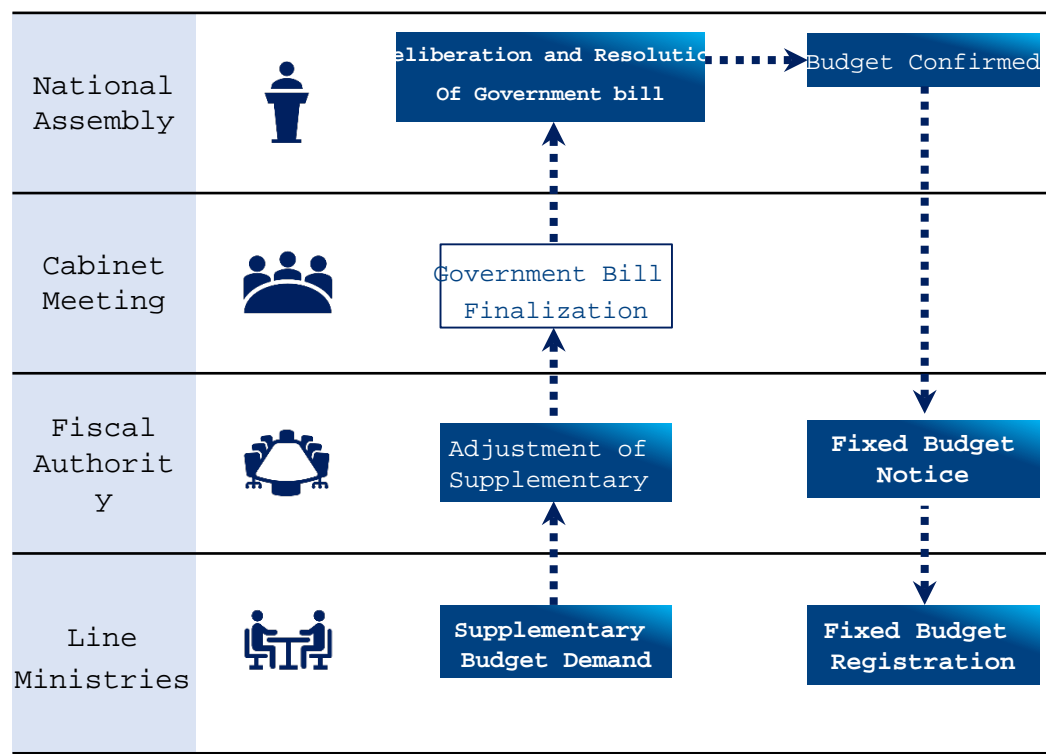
National Assembly

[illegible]eliberation and Resolutio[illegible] Of Government bill

Budget Confirmed

Cabinet Meeting

Government Bill Finalization

Fiscal Authorit y

Adjustment of Supplementary

Fixed Budget Notice

Line Ministries

Supplementary Budget Demand

Fixed Budget Registration